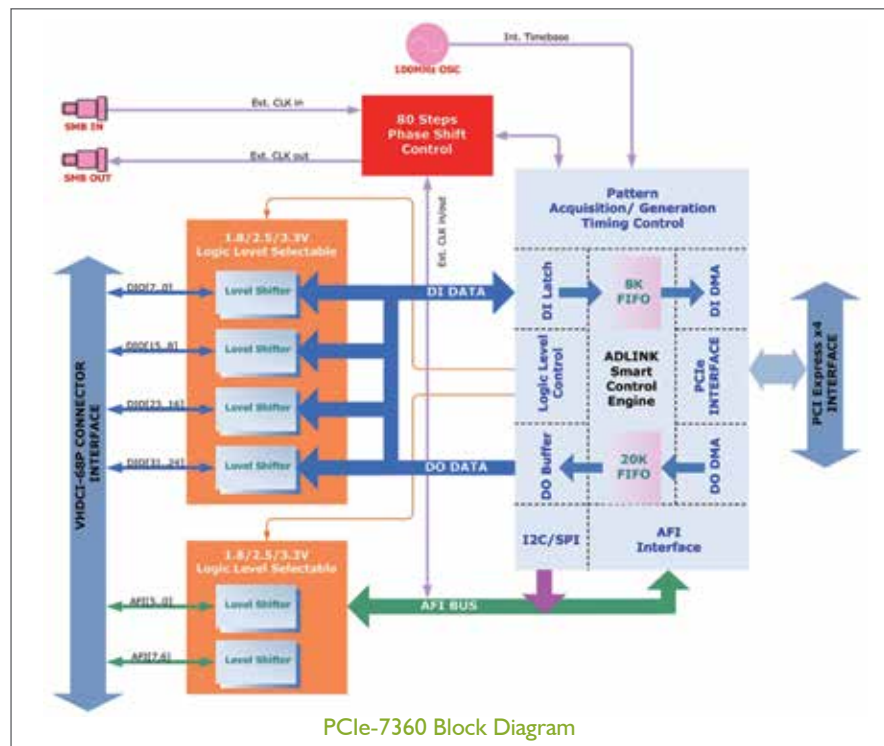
100MHz OSC

Int. Timebase

SMB IN

Ext. CLK in

80 Steps Phase Shift Control

SMB OUT

Ext. CLK out

Ext. CLK in/out

Pattern Acquisition/ Generation Timing Control

1.8/2.5/3.3V Logic Level Selectable

DIO[7..0]

Level Shifter

DIO[15..8]

Level Shifter

DIO[23..16]

Level Shifter

DIO[31..24]

Level Shifter

VHDCI-68P CONNECTOR INTERFACE

DI DATA

DI Latch

8K FIFO

DI DMA

Logic Level Control

ADLINK Smart Control Engine

PCIe INTERFACE

PCI Express x4 INTERFACE

DO DATA

DO Buffer

20K FIFO

DO DMA

I2C/SPI

AFI Interface

1.8/2.5/3.3V Logic Level Selectable

AFI[3..0]

Level Shifter

AFI BUS

AFI[7..4]

Level Shifter

PCIe-7360 Block Diagram